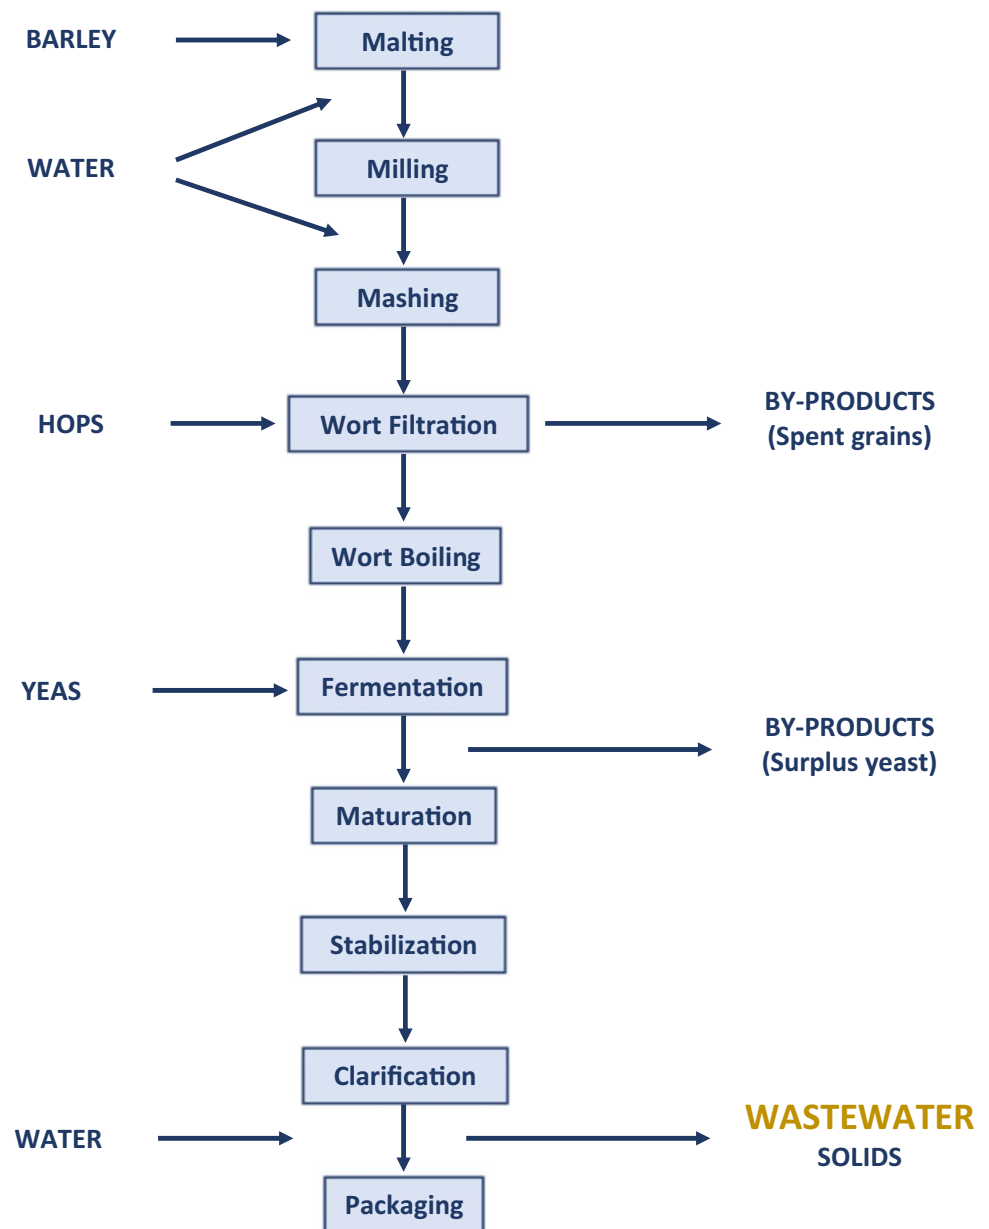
BARLEY

Malting

WATER

Milling

Mashing

HOPS

Wort Filtration

BY-PRODUCTS
(Spent grains)

Wort Boiling

YEAS

Fermentation

BY-PRODUCTS
(Surplus yeast)

Maturation

Stabilization

Clarification

WATER

WASTEWATER
SOLIDS

Packaging